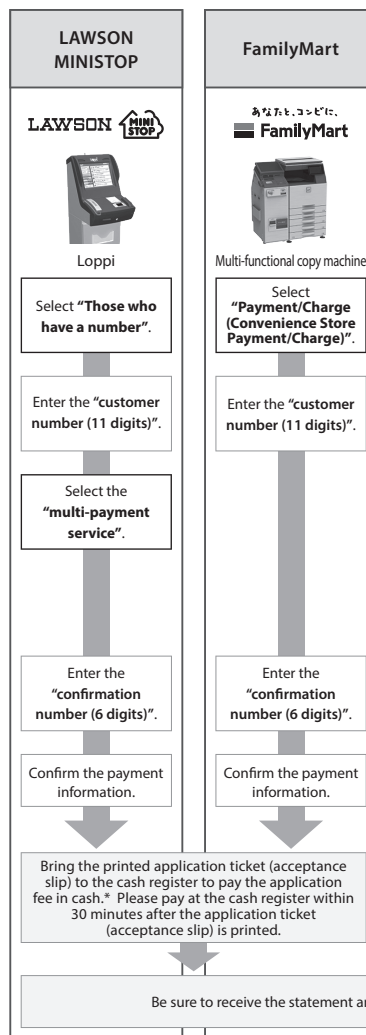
LAWSON MINISTOP

FamilyMart

LAWSON MINI STOP

あなたと、コンビに、
FamilyMart

Loppi

Multi-functional copy machine

Select **"Those who have a number"**.

Select **"Payment/Charge (Convenience Store Payment/Charge)"**.

Enter the **"customer number (11 digits)"**.

Enter the **"customer number (11 digits)"**.

Select the **"multi-payment service"**.

Enter the **"confirmation number (6 digits)"**.

Enter the **"confirmation number (6 digits)"**.

Confirm the payment information.

Confirm the payment information.

Bring the printed application ticket (acceptance slip) to the cash register to pay the application fee in cash.* Please pay at the cash register within 30 minutes after the application ticket (acceptance slip) is printed.

Be sure to receive the statement a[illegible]